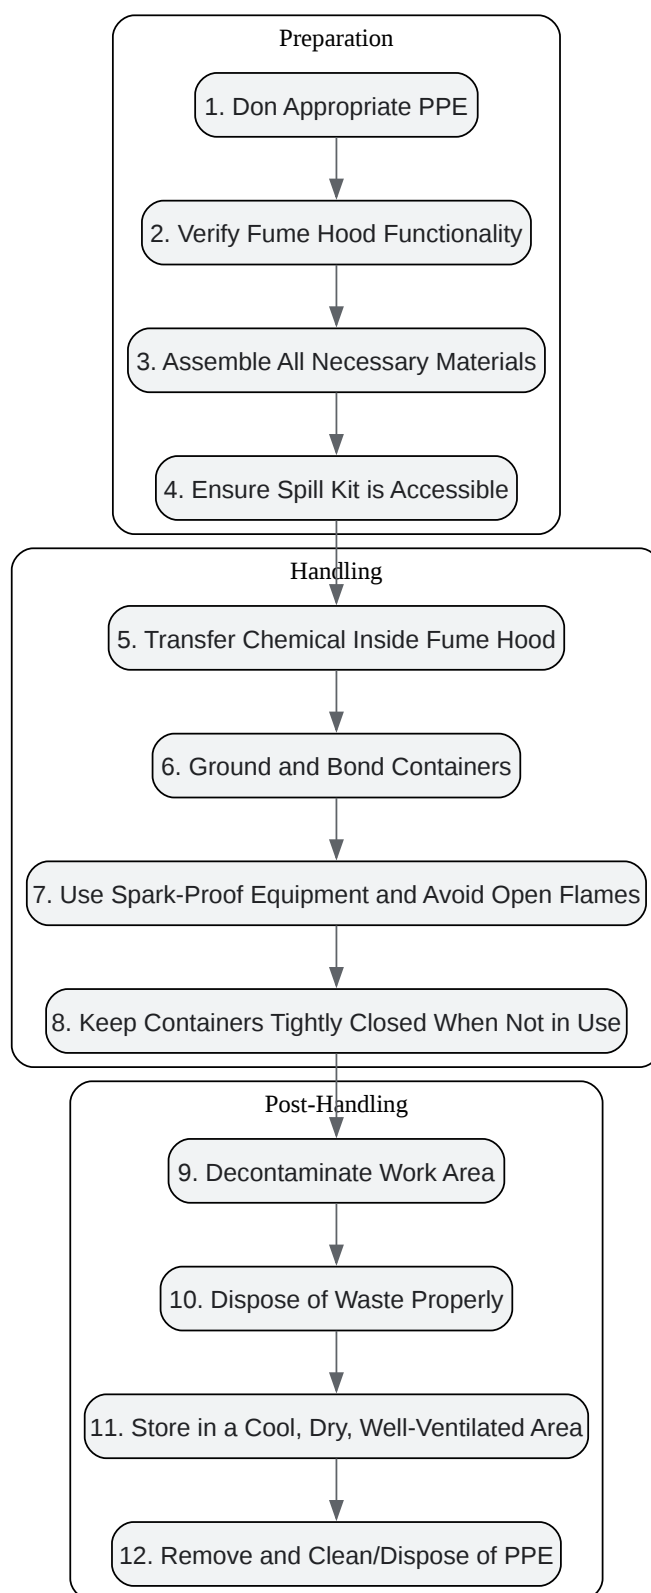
Preparation

1. Don Appropriate PPE

2. Verify Fume Hood Functionality

3. Assemble All Necessary Materials

4. Ensure Spill Kit is Accessible

Handling

5. Transfer Chemical Inside Fume Hood

6. Ground and Bond Containers

7. Use Spark-Proof Equipment and Avoid Open Flames

8. Keep Containers Tightly Closed When Not in Use

Post-Handling

9. Decontaminate Work Area

10. Dispose of Waste Properly

11. Store in a Cool, Dry, Well-Ventilated Area

12. Remove and Clean/Dispose of PPE